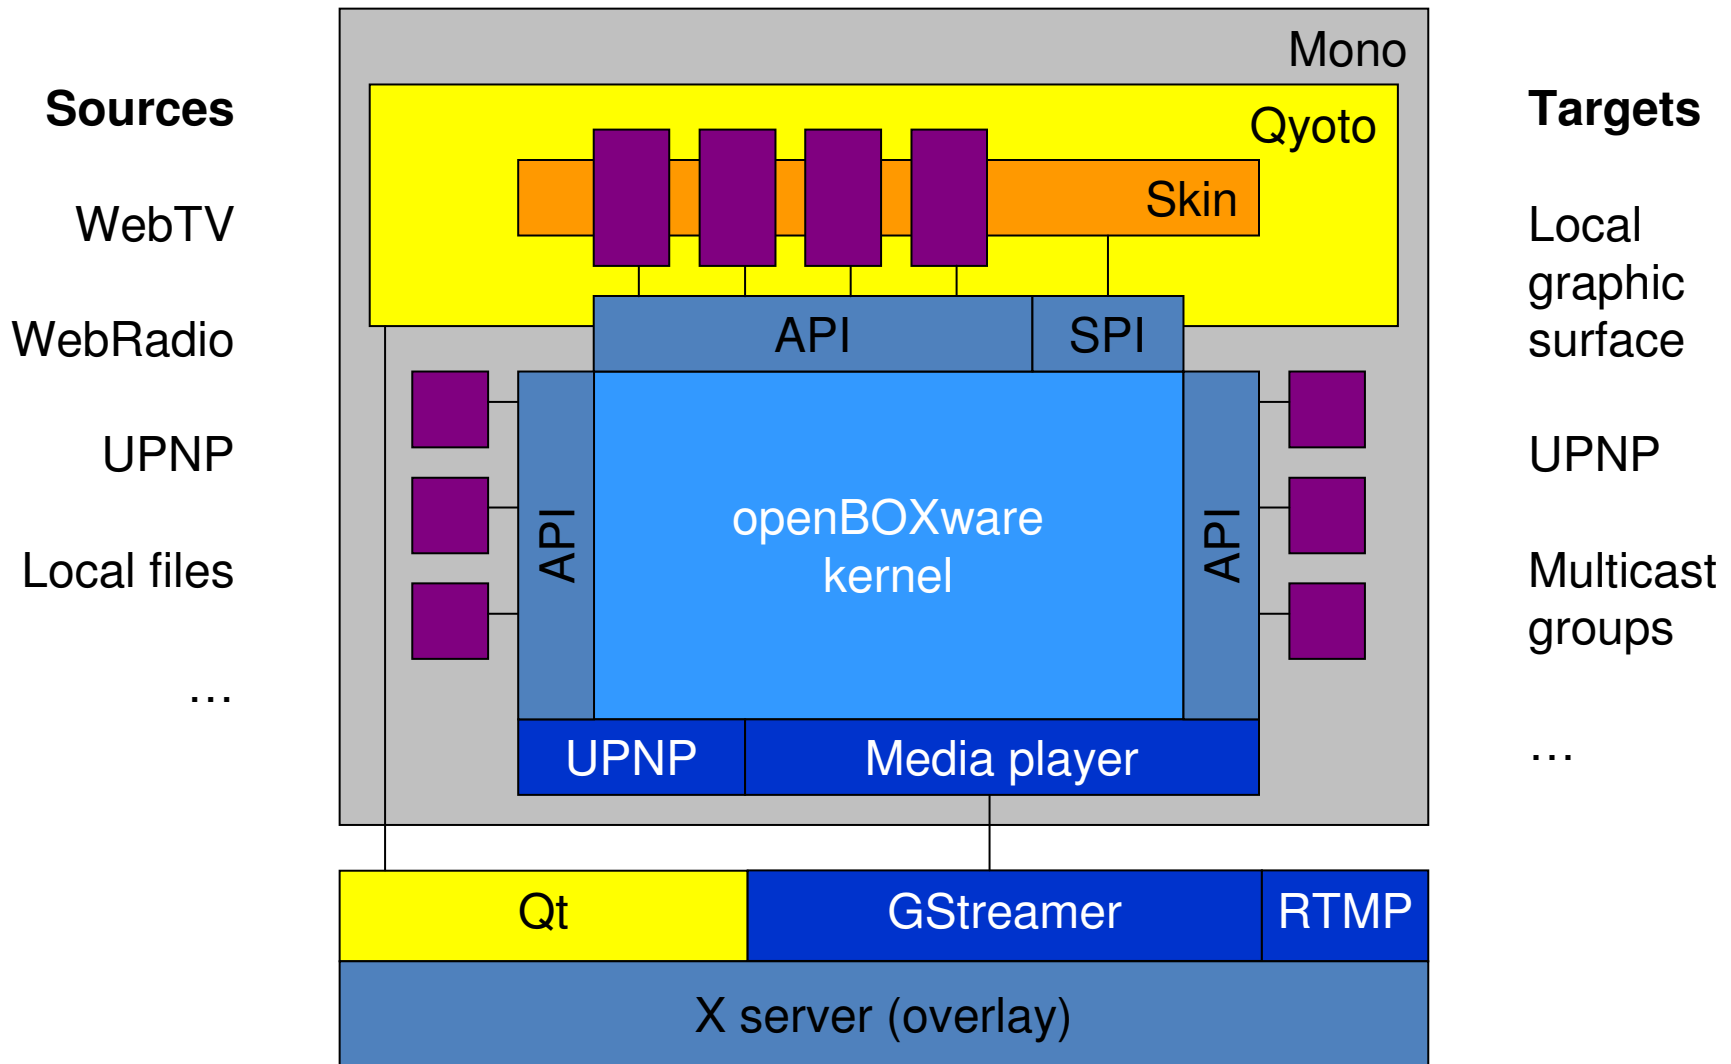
Sources

WebTV

WebRadio

UPNP

Local files

...

Mono

Qyoto

Skin

API

SPI

API

openBOXware kernel

API

UPNP

Media player

Qt

GStreamer

RTMP

X server (overlay)

Targets

Local graphic surface

UPNP

Multicast groups

...